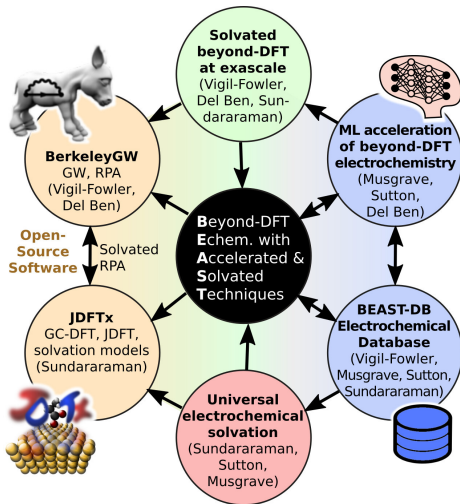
Solvated beyond-DFT at exascale
(Vigil-Fowler, Del Ben, Sundararaman)

BerkeleyGW
GW, RPA
(Vigil-Fowler, Del Ben)

ML acceleration of beyond-DFT electrochemistry
(Musgrave, Sutton, Del Ben)

Open-Source Software

Solvated RPA

Beyond-DFT
Echem. with
Accelerated &
Solvated
Techniques

JDFTx
GC-DFT, JDFT, solvation models
(Sundararaman)

BEAST-DB
Electrochemical Database
(Vigil-Fowler, Musgrave, Sutton, Sundararaman)

Universal electrochemical solvation
(Sundararaman, Sutton, Musgrave)